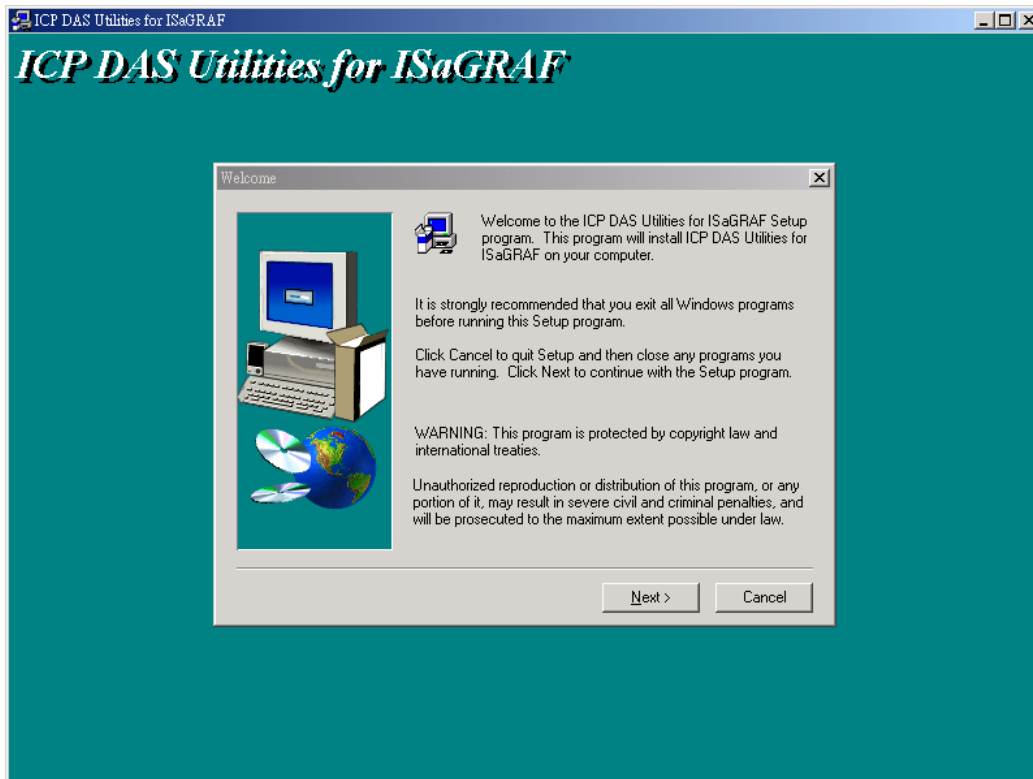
ICP DAS Utilities for ISaGRAF

ICP DAS Utilities for ISaGRAF

Welcome

Welcome to the ICP DAS Utilities for ISaGRAF Setup program. This program will install ICP DAS Utilities for ISaGRAF on your computer.

It is strongly recommended that you exit all Windows programs before running this Setup program.

Click Cancel to quit Setup and then close any programs you have running. Click Next to continue with the Setup program.

WARNING: This program is protected by copyright law and international treaties.

Unauthorized reproduction or distribution of this program, or any portion of it, may result in severe civil and criminal penalties, and will be prosecuted to the maximum extent possible under law.

Next >

Cancel